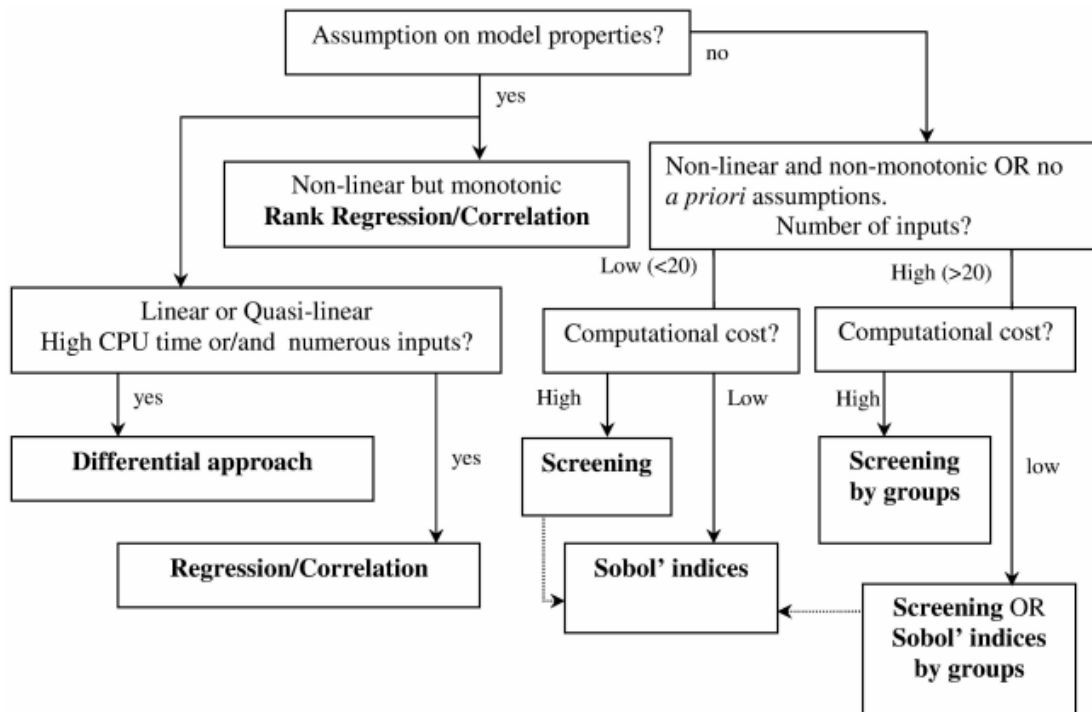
Assumption on model properties?

no

yes

Non-linear but monotonic
**Rank Regression/Correlation**

Non-linear and non-monotonic OR no *a priori* assumptions.
Number of inputs?

Low (<20)

High (>20)

Linear or Quasi-linear
High CPU time or/and numerous inputs?

Computational cost?

Computational cost?

yes

High

Low

High

**Differential approach**

yes

**Screening**

**Screening by groups**

low

**Regression/Correlation**

**Sobol' indices**

**Screening** OR **Sobol' indices by groups**